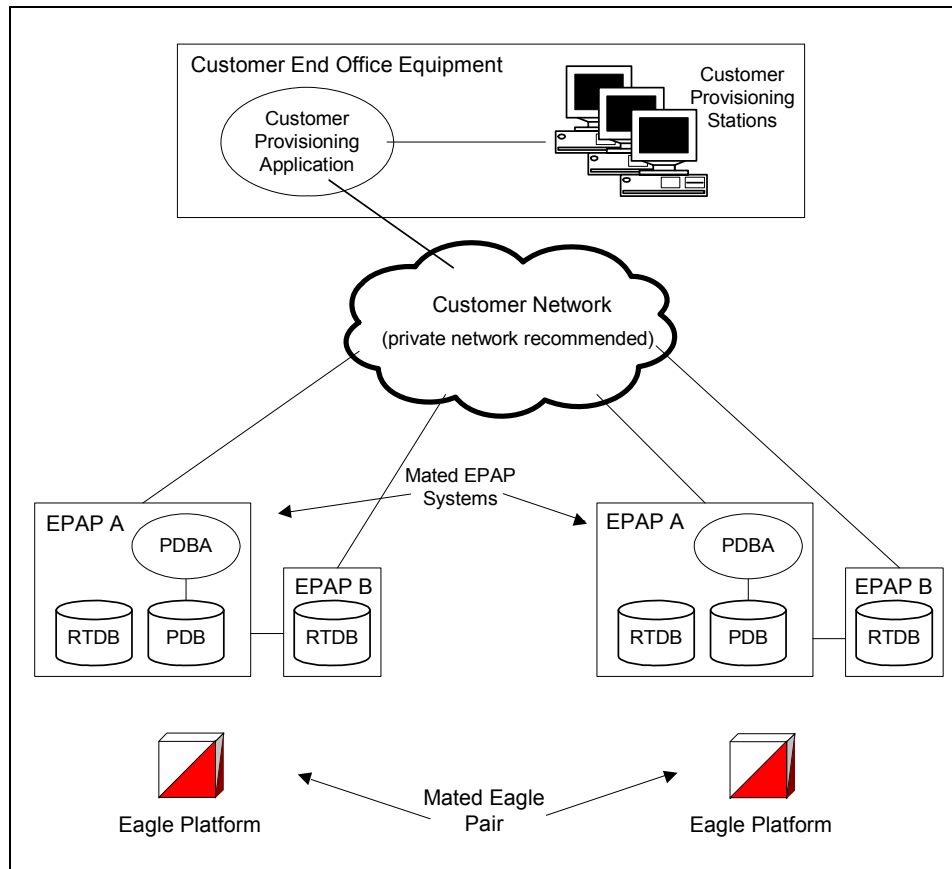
Customer End Office Equipment

Customer Provisioning Application

Customer Provisioning Stations

Customer Network

(private network recommended)

Mated EPAP Systems

EPAP A

PDBA

RTDB

PDB

EPAP B

RTDB

EPAP A

PDBA

RTDB

PDB

EPAP B

RTDB

Eagle Platform

Mated Eagle Pair

Eagle Platform